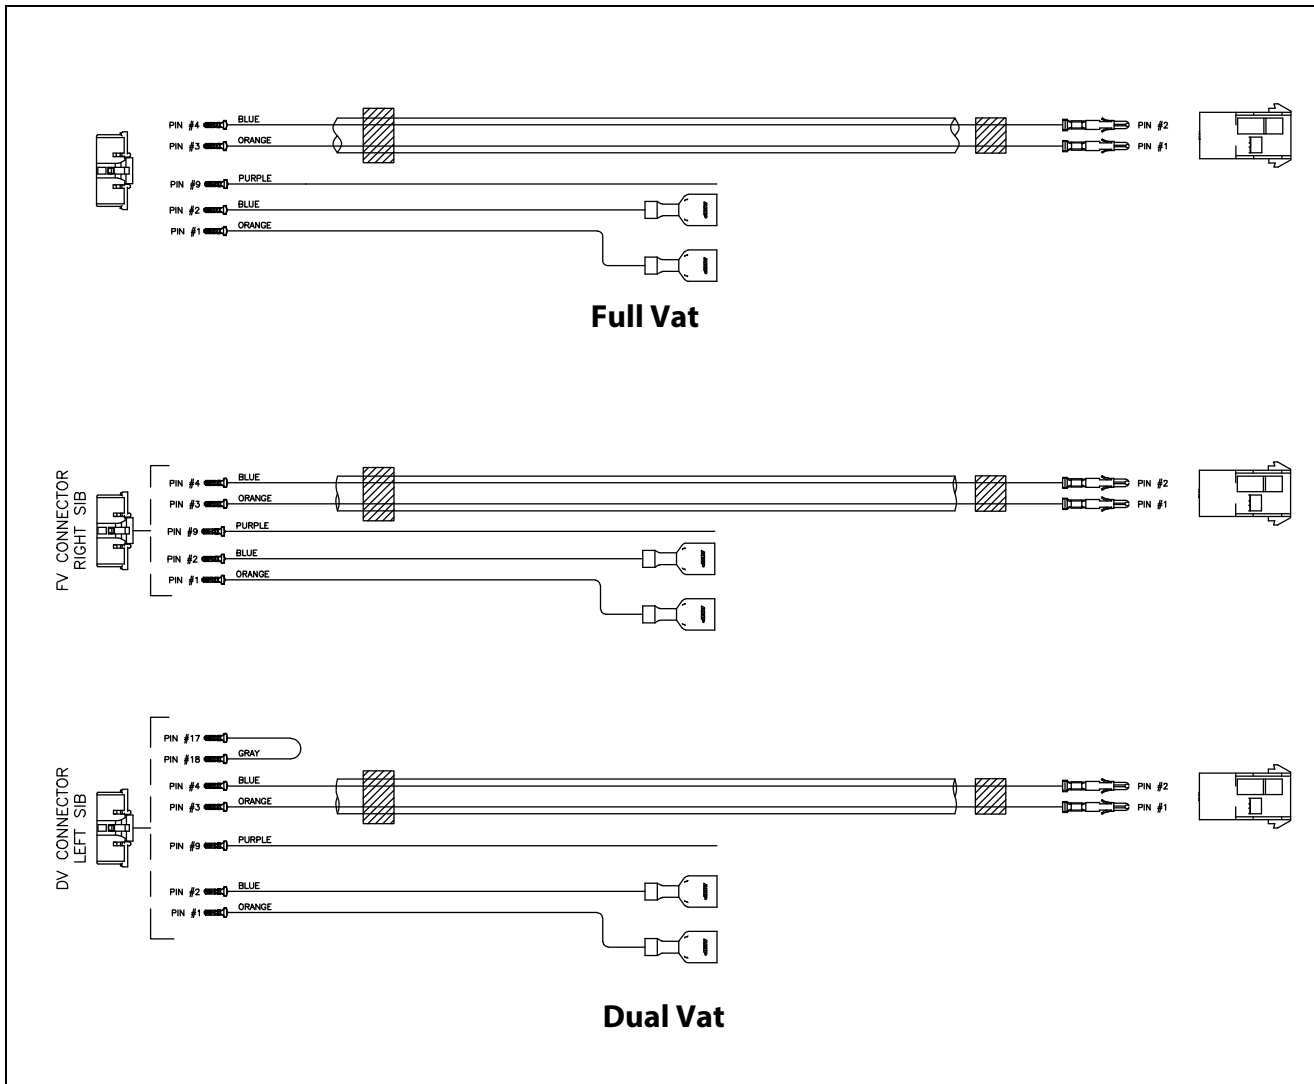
PIN #4 BLUE
PIN #3 ORANGE
PIN #9 PURPLE
PIN #2 BLUE
PIN #1 ORANGE
PIN #2
PIN #1

**Full Vat**

FV CONNECTOR RIGHT SIB
PIN #4 BLUE
PIN #3 ORANGE
PIN #9 PURPLE
PIN #2 BLUE
PIN #1 ORANGE
PIN #2
PIN #1

DV CONNECTOR LEFT SIB
PIN #17
GRAY
PIN #18
PIN #4 BLUE
PIN #3 ORANGE
PIN #9 PURPLE
PIN #2 BLUE
PIN #1 ORANGE
PIN #2
PIN #1

**Dual Vat**